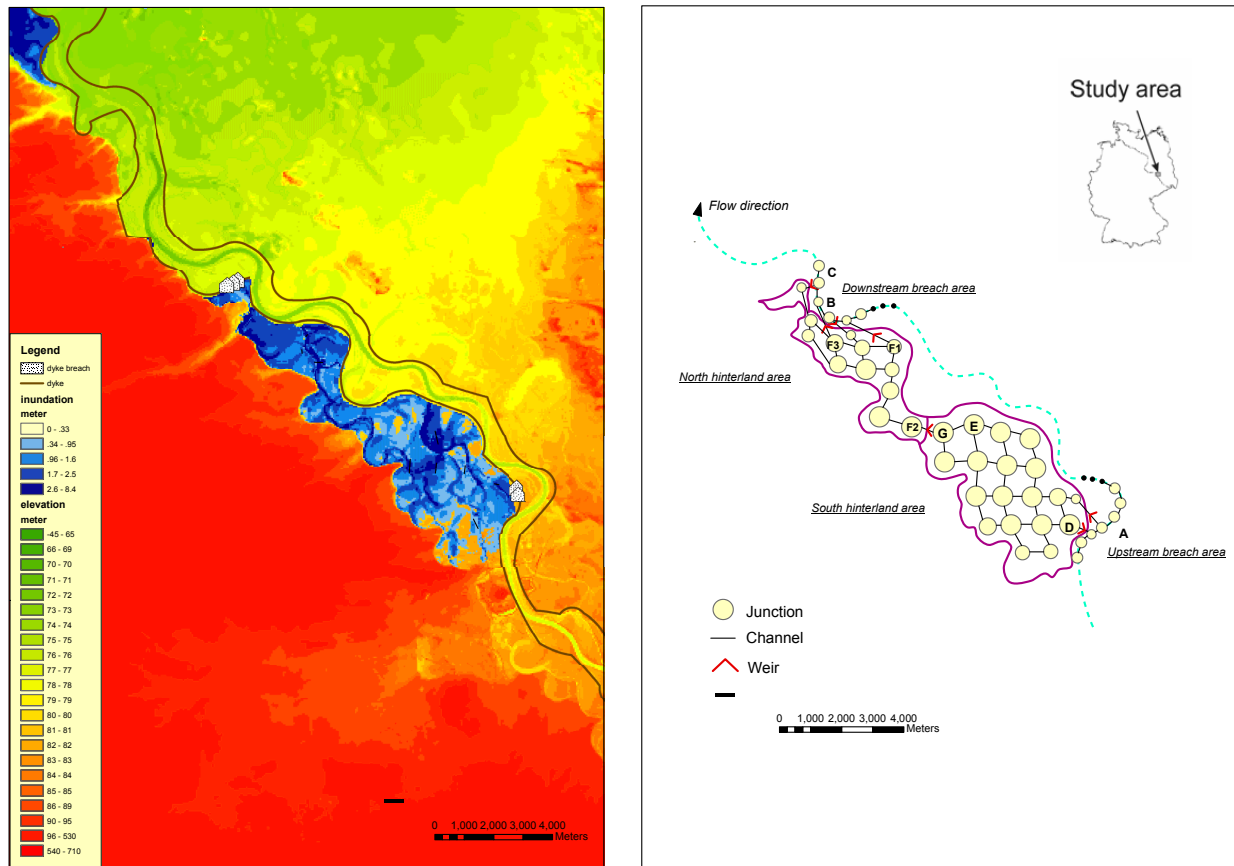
Legend
dyke breach
dyke
inundation
meter
0 - .33
.34 - .95
.96 - 1.6
1.7 - 2.5
2.6 - 8.4
elevation
meter
-45 - 65
66 - 69
70 - 70
71 - 71
72 - 72
73 - 73
74 - 74
75 - 75
76 - 76
77 - 77
78 - 78
79 - 79
80 - 80
81 - 81
82 - 82
83 - 83
84 - 84
85 - 85
86 - 89
90 - 95
96 - 530
540 - 710

0 1,000 2,000 3,000 4,000
Meters

Study area

Flow direction
C
Downstream breach area
B
F3
F1
North hinterland area
F2
G
E
South hinterland area
D
A
Upstream breach area

Junction
Channel
Weir

0 1,000 2,000 3,000 4,000
Meters